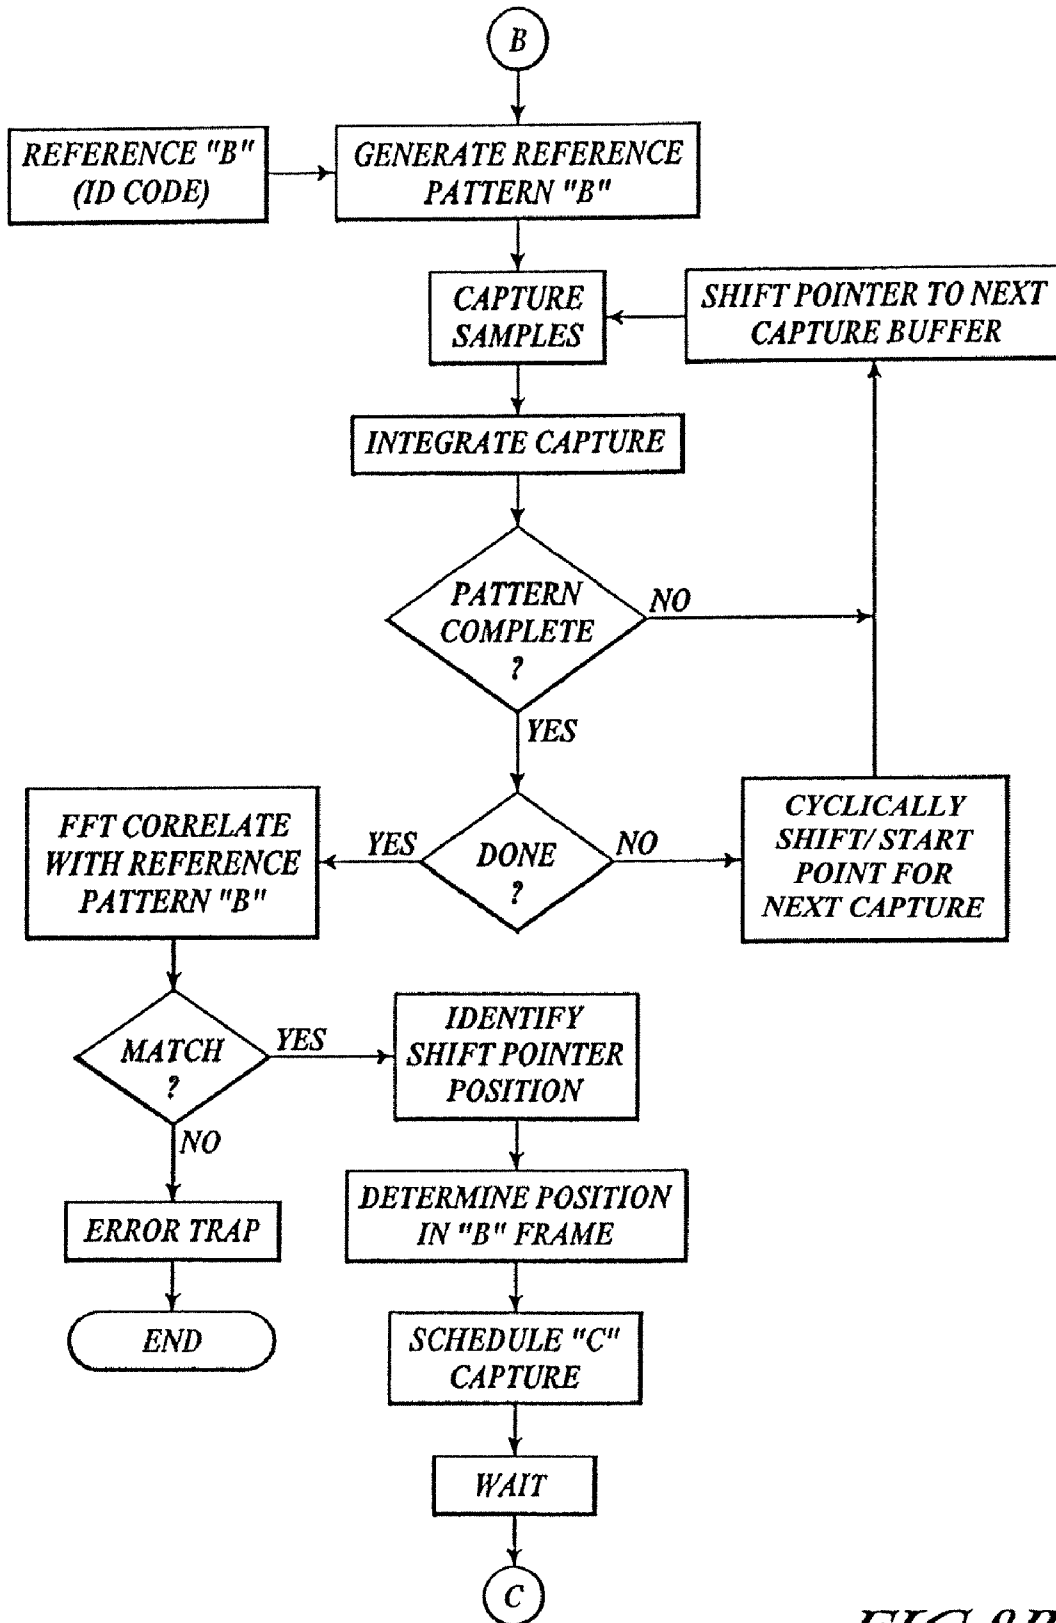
B

REFERENCE "B" (ID CODE)

GENERATE REFERENCE PATTERN "B"

CAPTURE SAMPLES

SHIFT POINTER TO NEXT CAPTURE BUFFER

INTEGRATE CAPTURE

PATTERN COMPLETE ?

NO

YES

FFT CORRELATE WITH REFERENCE PATTERN "B"

YES

DONE ?

NO

CYCLICALLY SHIFT/ START POINT FOR NEXT CAPTURE

MATCH ?

YES

IDENTIFY SHIFT POINTER POSITION

NO

ERROR TRAP

DETERMINE POSITION IN "B" FRAME

END

SCHEDULE "C" CAPTURE

WAIT

C

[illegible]